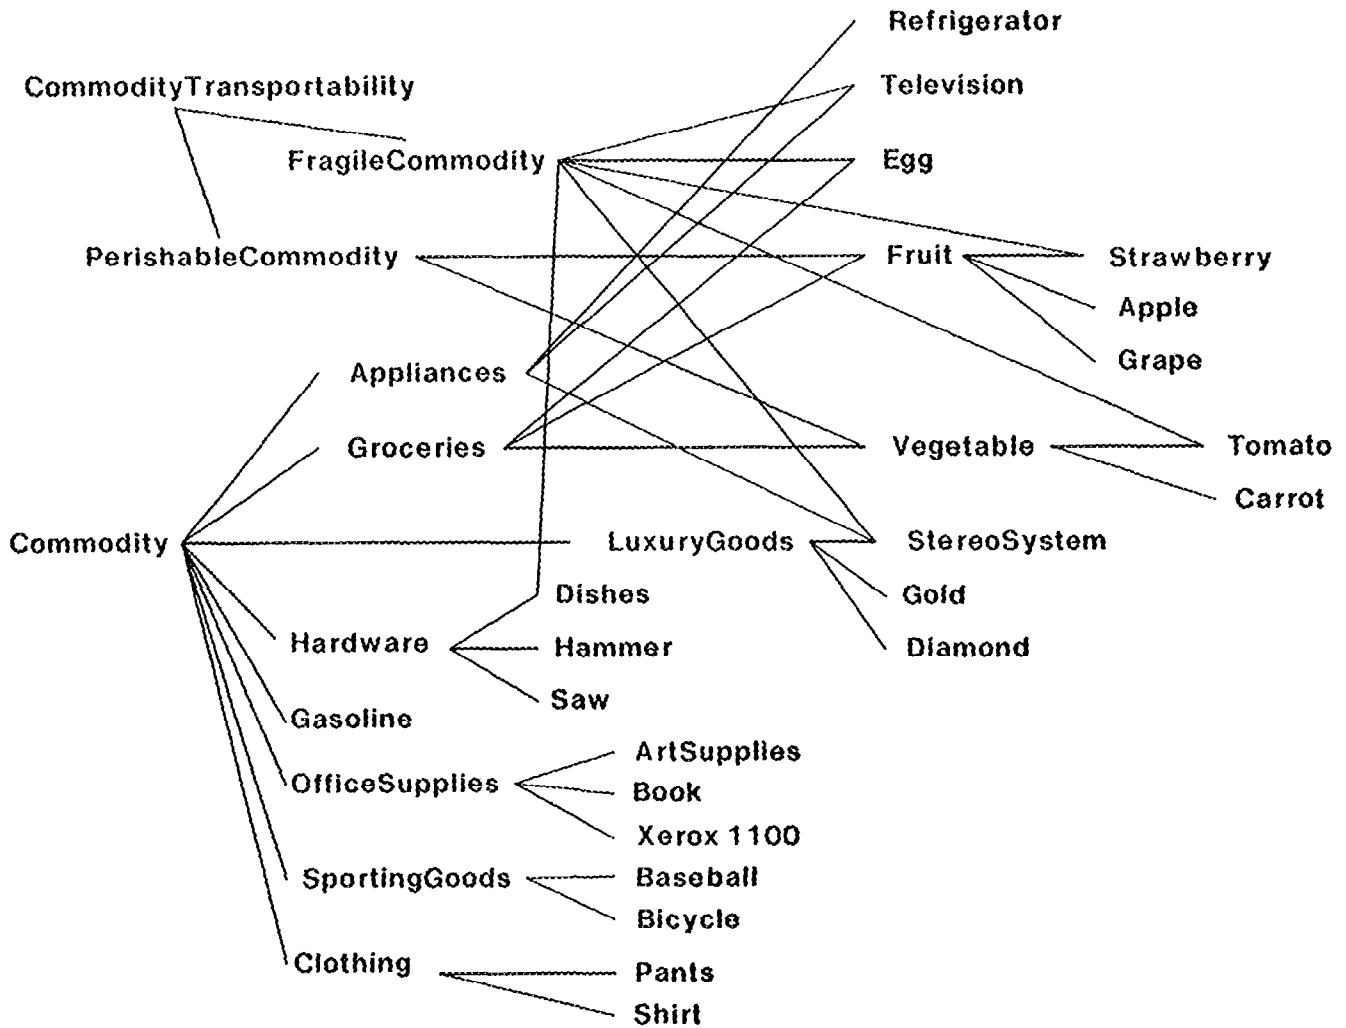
Refrigerator
CommodityTransportability
Television
FragileCommodity
Egg
PerishableCommodity
Fruit
Strawberry
Apple
Grape
Appliances
Groceries
Vegetable
Tomato
Carrot
Commodity
LuxuryGoods
StereoSystem
Dishes
Gold
Hardware
Hammer
Diamond
Saw
Gasoline
ArtSupplies
OfficeSupplies
Book
Xerox 1100
SportingGoods
Baseball
Bicycle
Clothing
Pants
Shirt